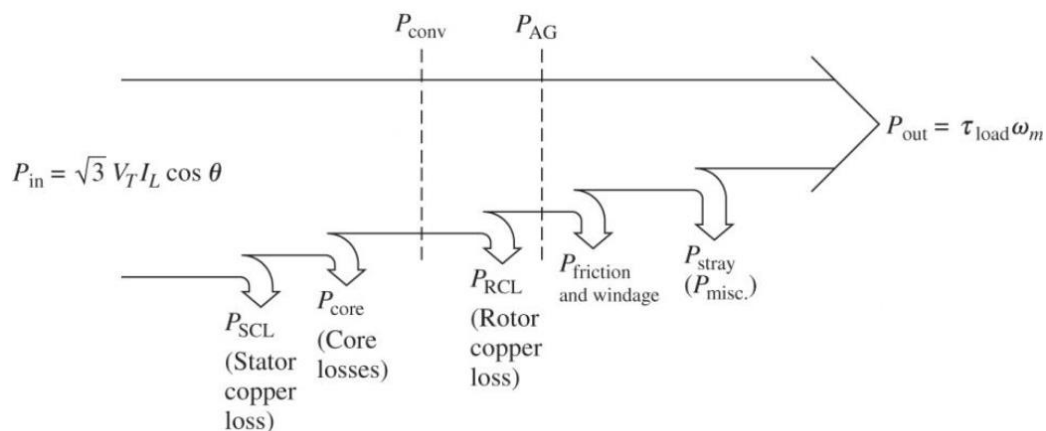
$P_{\text{conv}}$

$P_{\text{AG}}$

$P_{\text{out}} = \tau_{\text{load}}\omega_m$

$P_{\text{in}} = \sqrt{3}\, V_T I_L \cos\theta$

$P_{\text{SCL}}$ (Stator copper loss)

$P_{\text{core}}$ (Core losses)

$P_{\text{RCL}}$ (Rotor copper loss)

$P_{\text{friction and windage}}$

$P_{\text{stray}}$ ($P_{\text{misc.}}$)